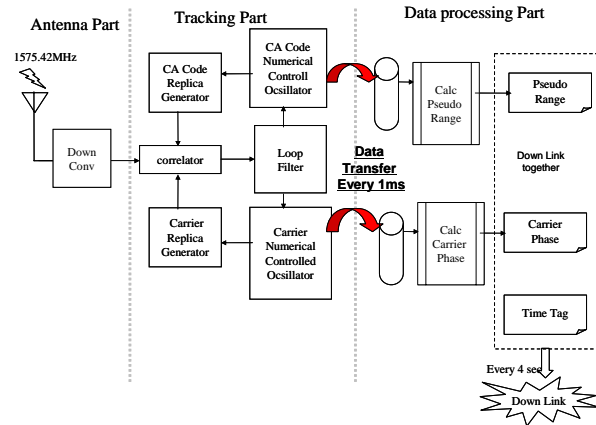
Antenna Part

Tracking Part

Data processing Part

1575.42MHz

CA Code Replica Generator

CA Code Numerical Controll Ocsillator

Calc Pseudo Range

Pseudo Range

Down Conv

correlator

Loop Filter

Data Transfer Every 1ms

Down Link together

Carrier Replica Generator

Carrier Numerical Controlled Ocsillator

Calc Carrier Phase

Carrier Phase

Time Tag

Every 4 sec

Down Link